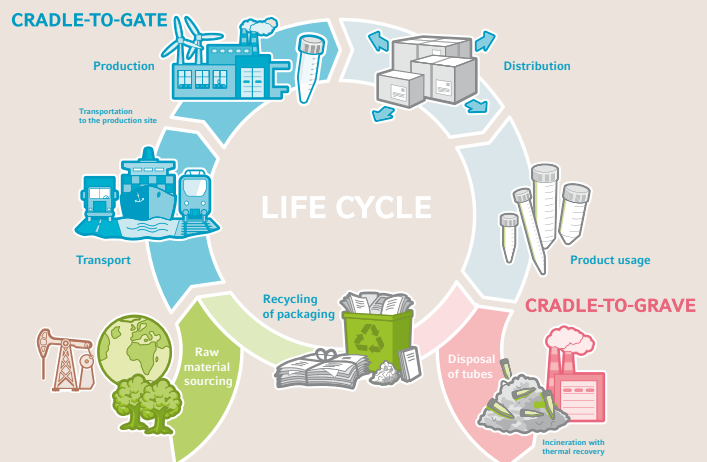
CRADLE-TO-GATE

Production

Transportation to the production site

Distribution

LIFE CYCLE

Transport

Product usage

Recycling of packaging

CRADLE-TO-GRAVE

Raw material sourcing

Disposal of tubes

Incineration with thermal recovery